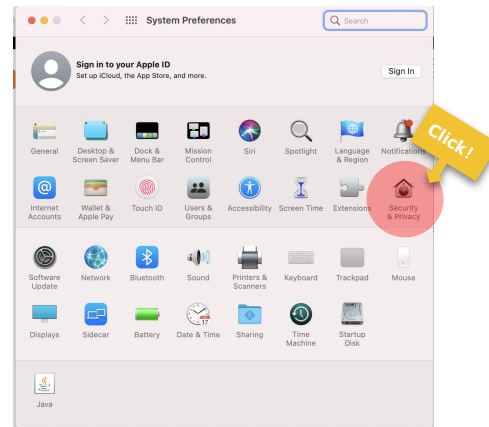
System Preferences

Search

Sign in to your Apple ID
Set up iCloud, the App Store, and more.

Sign In

General
Desktop & Screen Saver
Dock & Menu Bar
Mission Control
Siri
Spotlight
Language & Region
Notifications

Click!

Internet Accounts
Wallet & Apple Pay
Touch ID
Users & Groups
Accessibility
Screen Time
Extensions
Security & Privacy

Software Update
Network
Bluetooth
Sound
Printers & Scanners
Keyboard
Trackpad
Mouse

Displays
Sidecar
Battery
Date & Time
Sharing
Time Machine
Startup Disk

Java